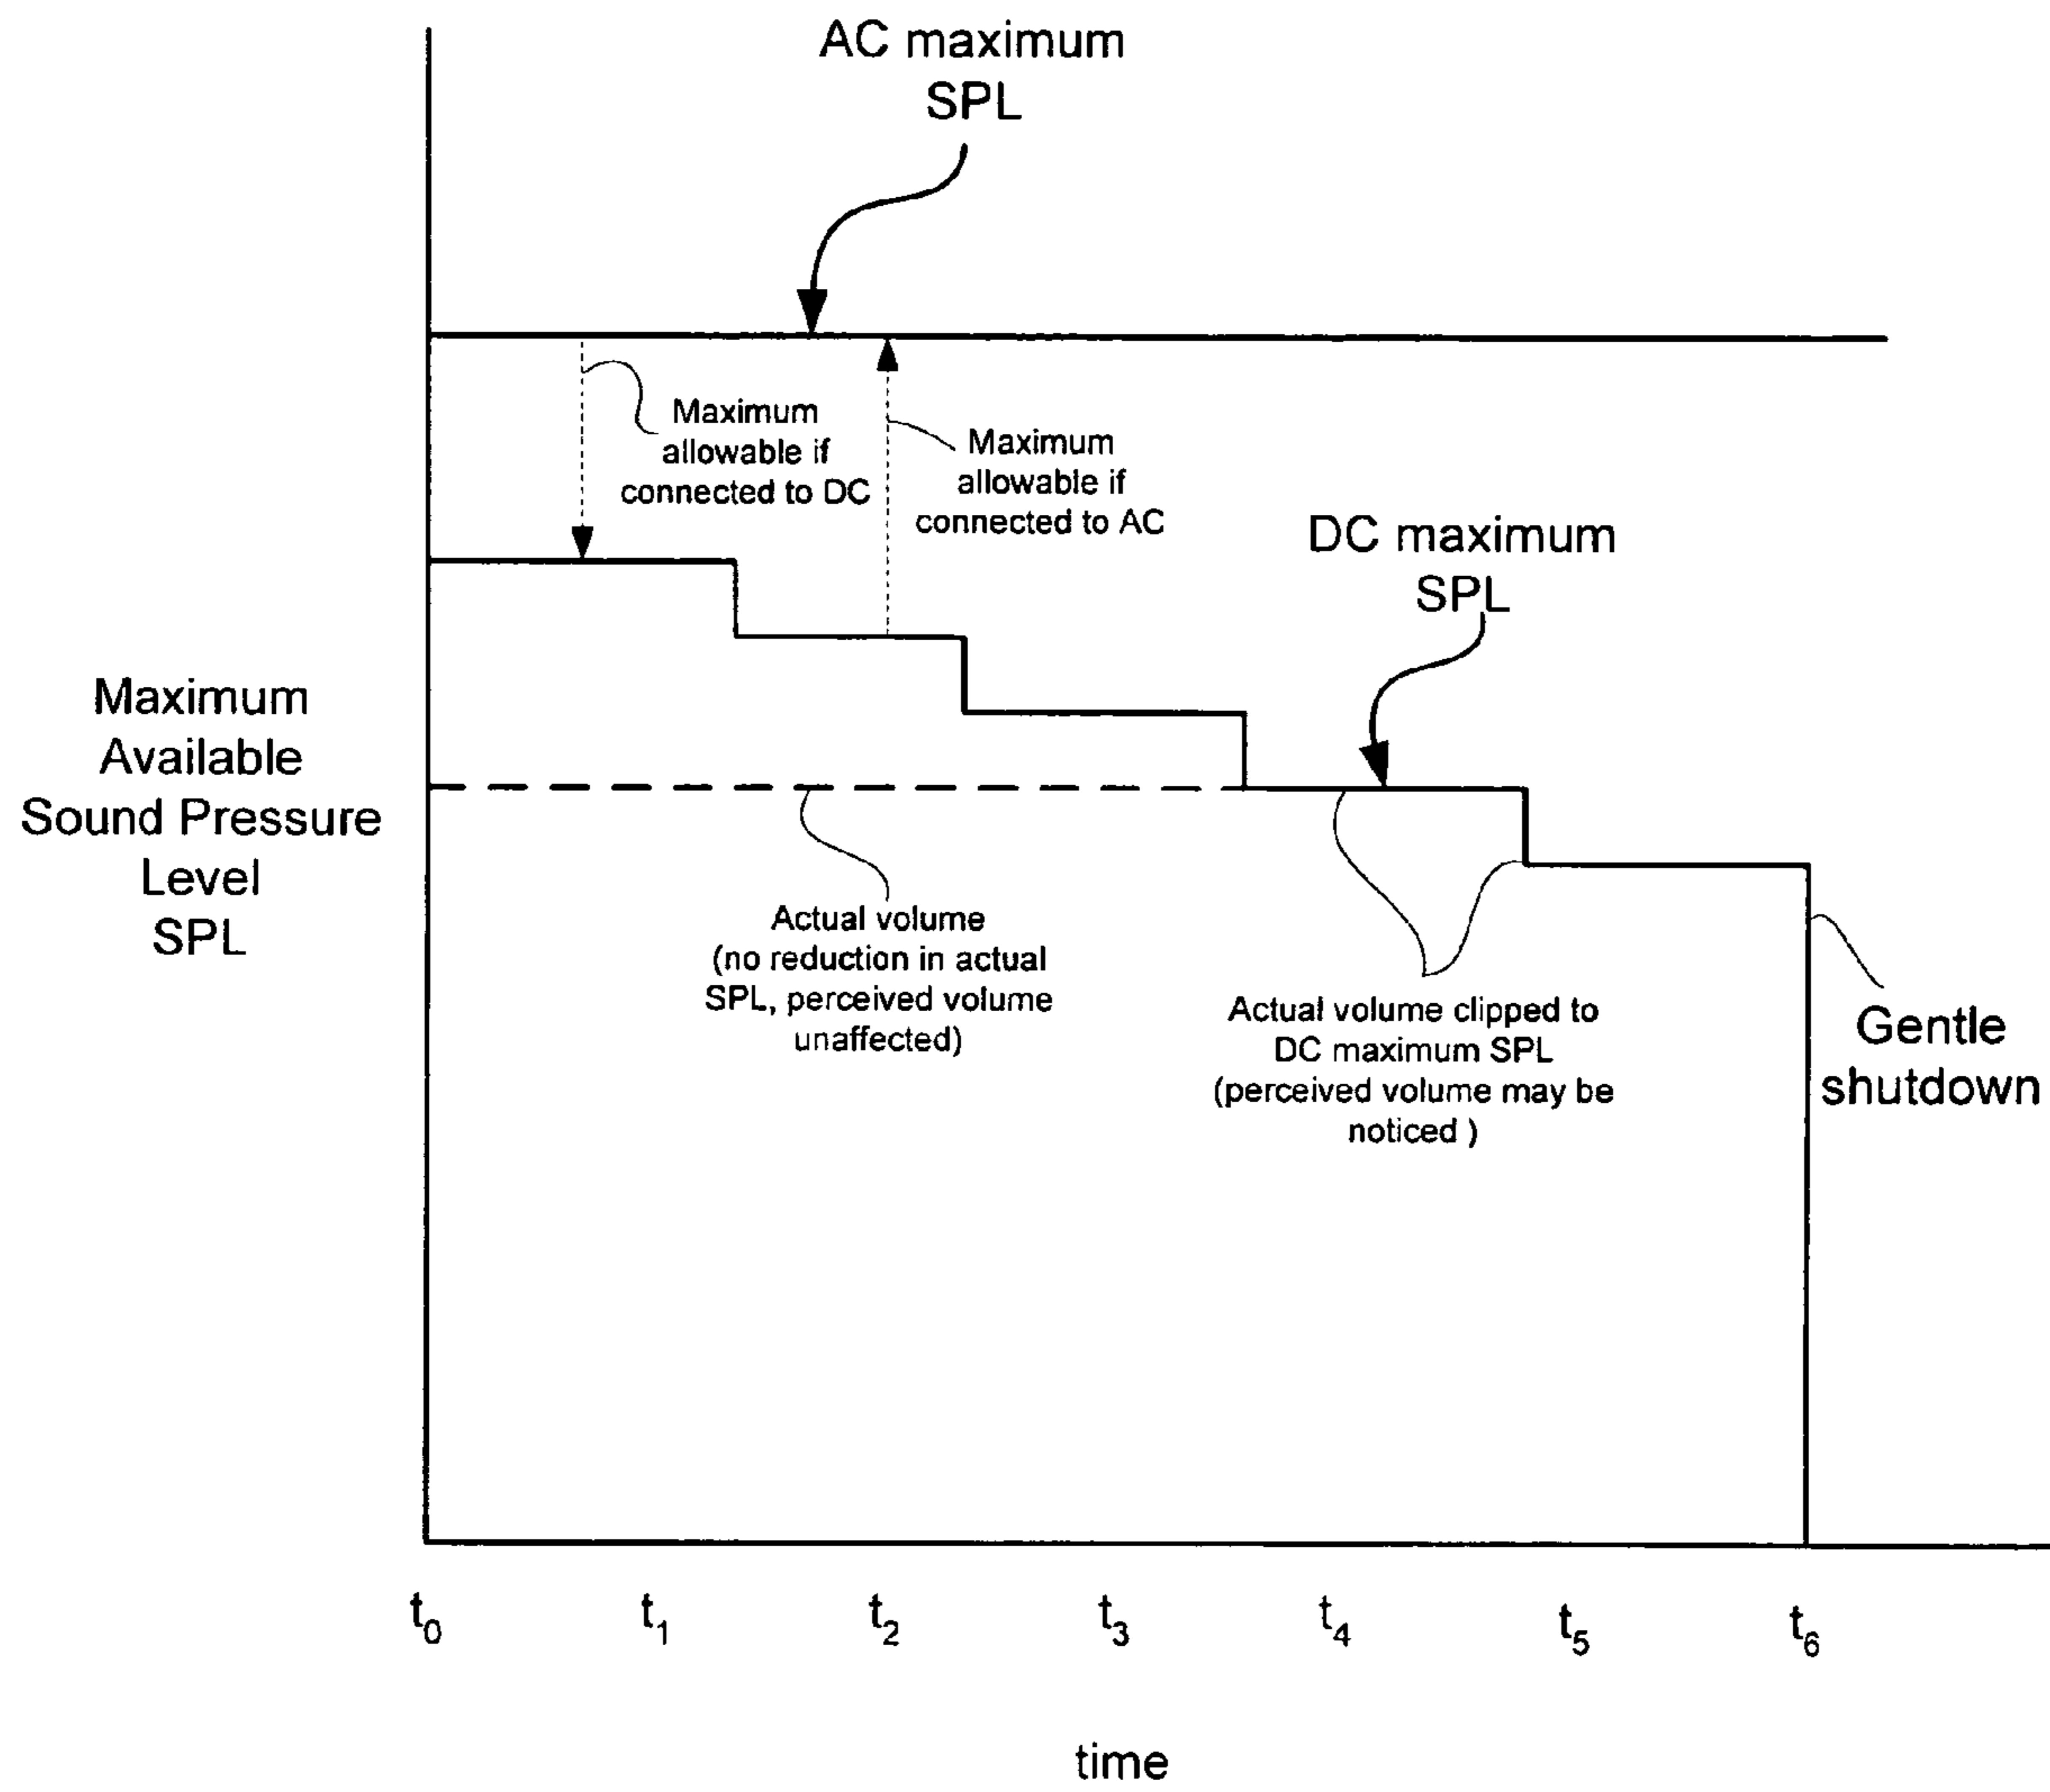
AC maximum SPL

Maximum allowable if connected to DC

Maximum allowable if connected to AC

DC maximum SPL

Maximum Available Sound Pressure Level SPL

Actual volume (no reduction in actual SPL, perceived volume unaffected)

Actual volume clipped to DC maximum SPL (perceived volume may be noticed )

Gentle shutdown

$t_0$ $t_1$ $t_2$ $t_3$ $t_4$ $t_5$ $t_6$

time